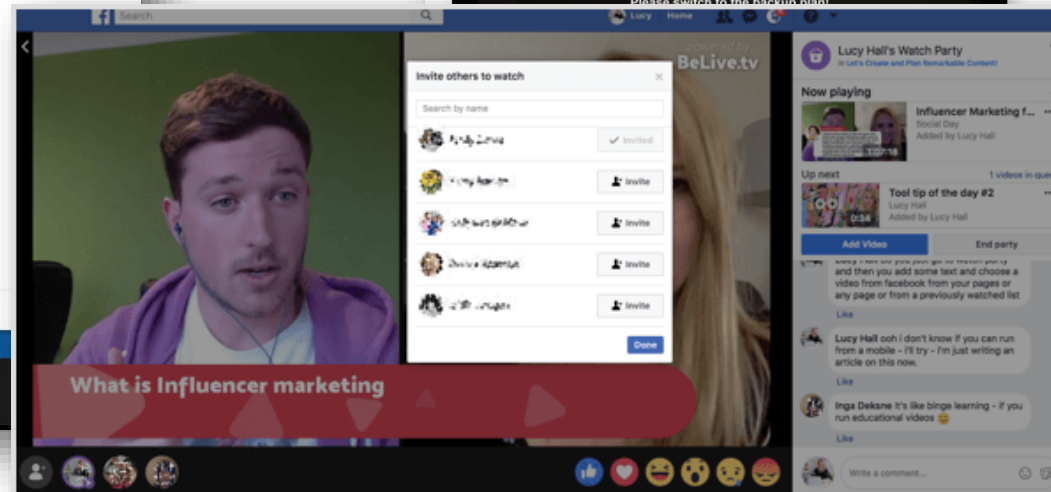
Please switch to the backup plan!

Search

Lucy Home

powered by BeLive.tv

Invite others to watch

Search by name

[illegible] Invited

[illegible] Invite

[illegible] Invite

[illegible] Invite

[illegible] Invite

Done

What is Influencer marketing

Lucy Hall's Watch Party
in Let's Create and Plan Remarkable Content!

Now playing

Influencer Marketing f...
Social Day
Added by Lucy Hall
1:07:18

Up next 1 videos in que

Tool tip of the day #2
Lucy Hall
Added by Lucy Hall
0:34

Add Video End party

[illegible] so you just go to watch party and then you add some text and choose a video from facebook from your pages or any page or from a previously watched list

Like

Lucy Hall ooh i don't know if you can run from a mobile - i'll try - i'm just writing an article on this now.

Like

Inga Deksne It's like binge learning - if you run educational videos 😊

Like

Write a comment...